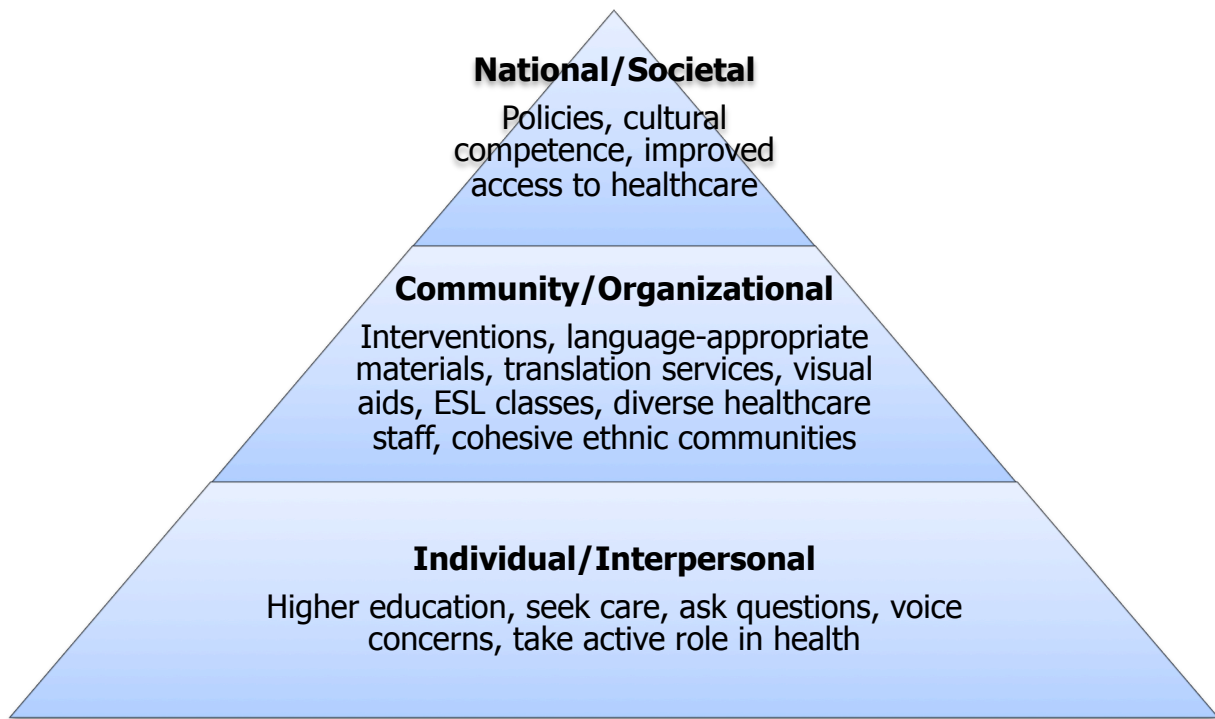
National/Societal

Policies, cultural competence, improved access to healthcare

Community/Organizational

Interventions, language-appropriate materials, translation services, visual aids, ESL classes, diverse healthcare staff, cohesive ethnic communities

Individual/Interpersonal

Higher education, seek care, ask questions, voice concerns, take active role in health